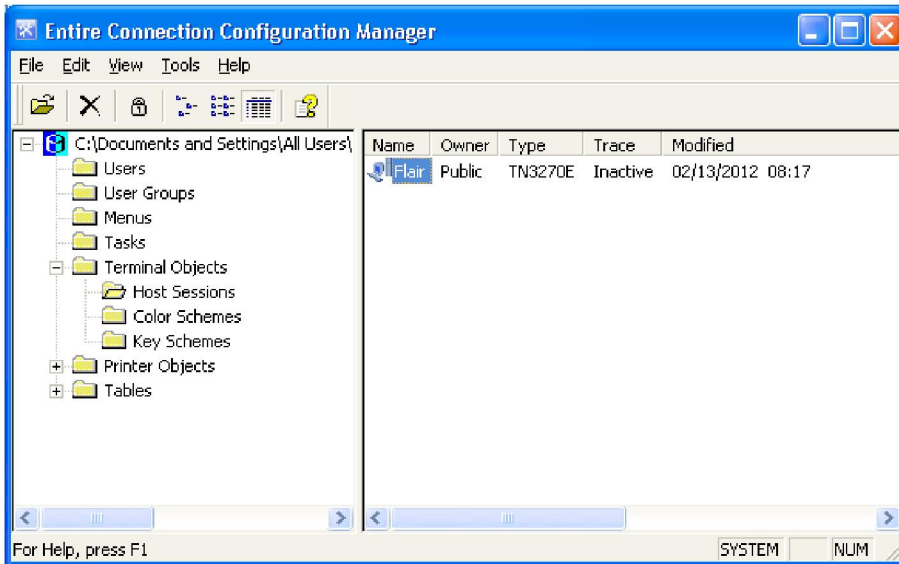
Entire Connection Configuration Manager

File Edit View Tools Help

C:\Documents and Settings\All Users\
Users
User Groups
Menus
Tasks
Terminal Objects
Host Sessions
Color Schemes
Key Schemes
Printer Objects
Tables

| Name | Owner | Type | Trace | Modified |
|---|---|---|---|---|
| Flair | Public | TN3270E | Inactive | 02/13/2012 08:17 |

For Help, press F1 SYSTEM NUM